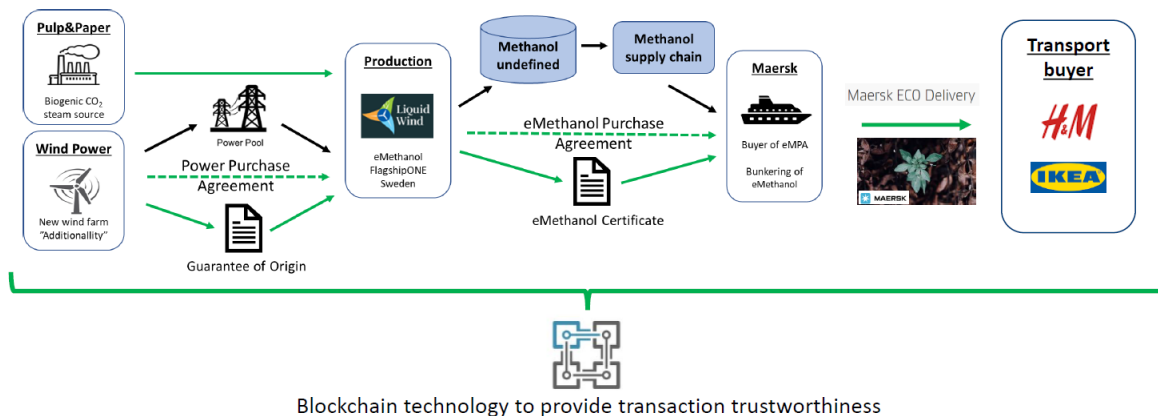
Pulp&Paper

Biogenic $CO_2$ steam source

Wind Power

New wind farm "Additionallity"

Power Pool

Power Purchase Agreement

Guarantee of Origin

Production

Liquid Wind

eMethanol FlagshipONE Sweden

Methanol undefined

Methanol supply chain

eMethanol Purchase Agreement

eMethanol Certificate

Maersk

Buyer of eMPA

Bunkering of eMethanol

Maersk ECO Delivery

MAERSK

Transport buyer

H&M

IKEA

Blockchain technology to provide transaction trustworthiness